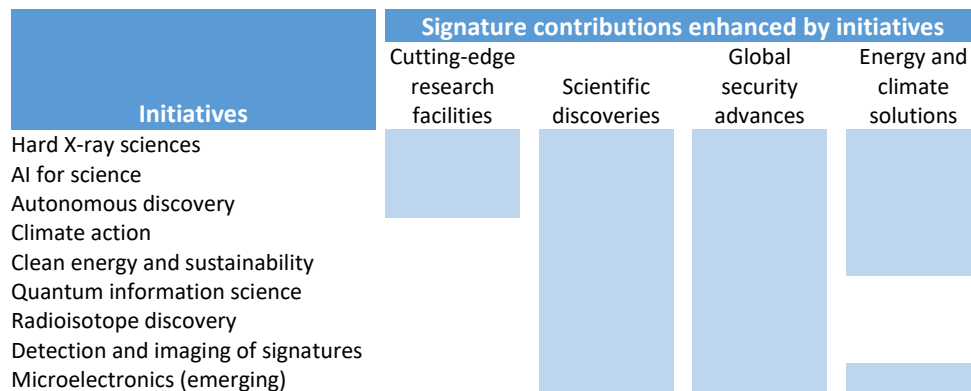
| Initiatives | Cutting-edge research facilities | Scientific discoveries | Global security advances | Energy and climate solutions |
|---|---|---|---|---|
| Hard X-ray sciences | | | | |
| AI for science | | | | |
| Autonomous discovery | | | | |
| Climate action | | | | |
| Clean energy and sustainability | | | | |
| Quantum information science | | | | |
| Radioisotope discovery | | | | |
| Detection and imaging of signatures | | | | |
| Microelectronics (emerging) | | | | |

Signature contributions enhanced by initiatives